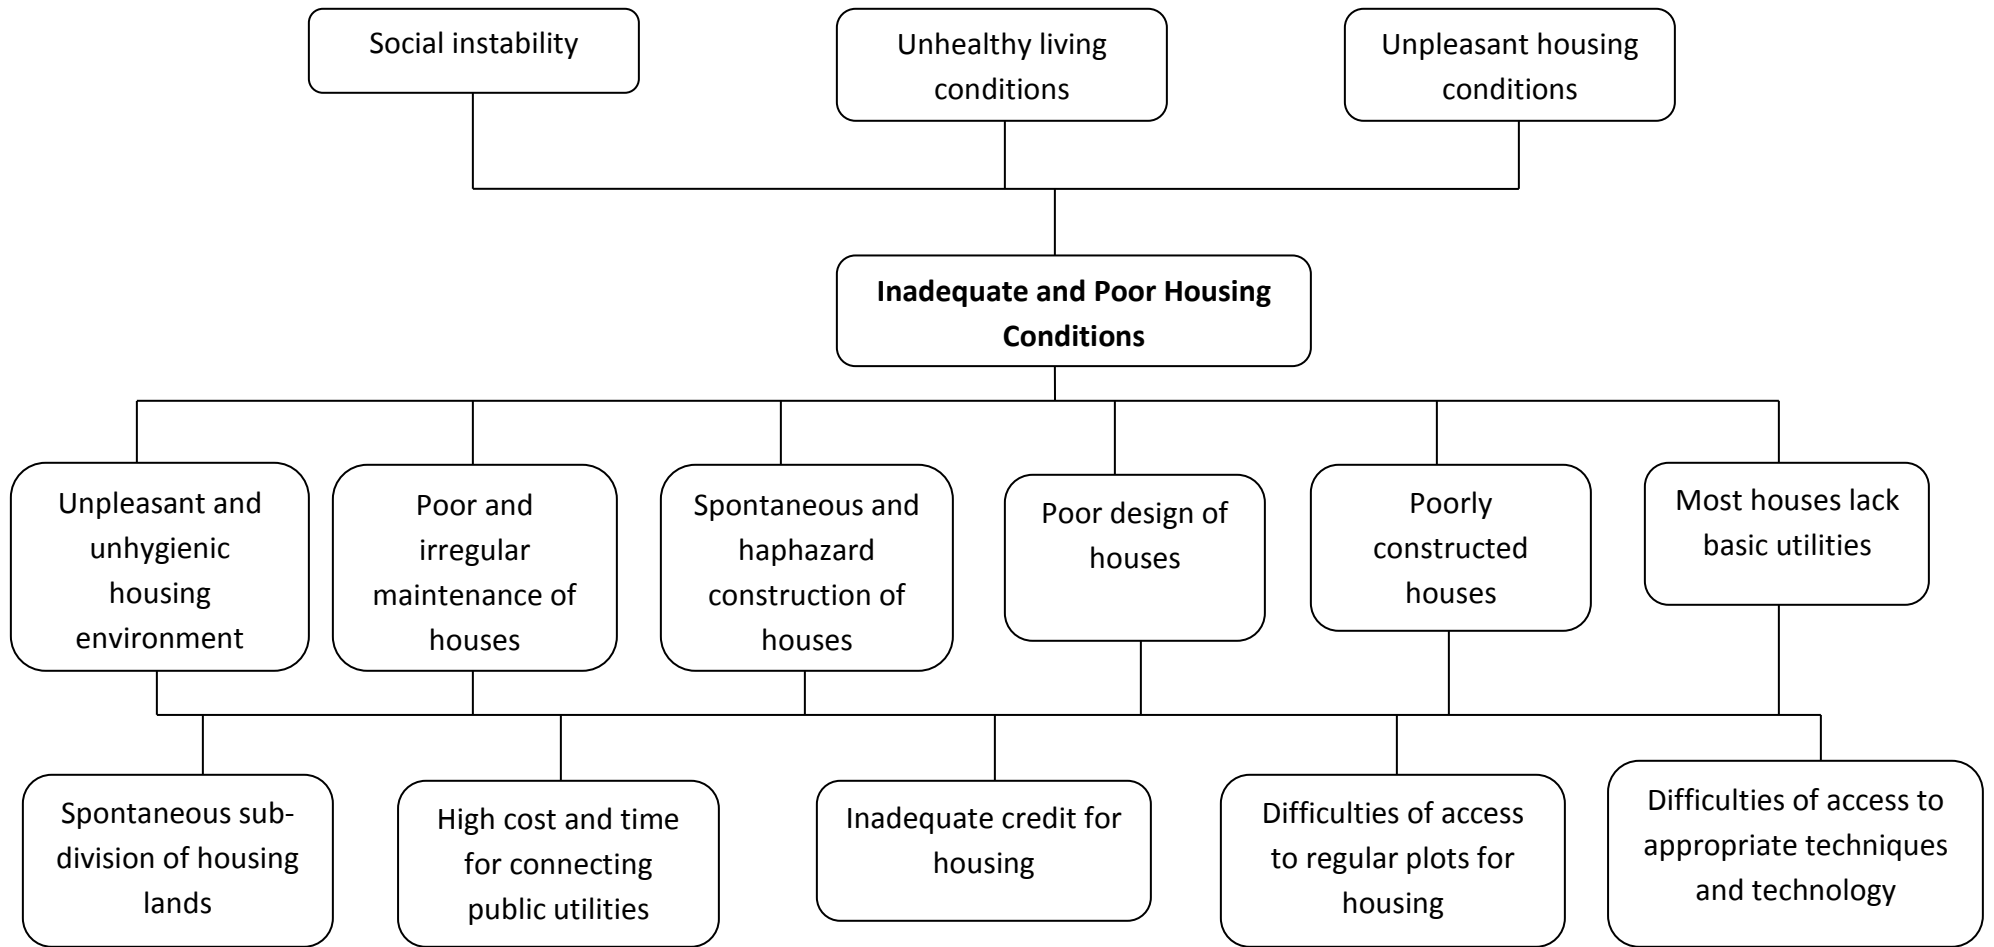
Social instability

Unhealthy living conditions

Unpleasant housing conditions

**Inadequate and Poor Housing Conditions**

Unpleasant and unhygienic housing environment

Poor and irregular maintenance of houses

Spontaneous and haphazard construction of houses

Poor design of houses

Poorly constructed houses

Most houses lack basic utilities

Spontaneous subdivision of housing lands

High cost and time for connecting public utilities

Inadequate credit for housing

Difficulties of access to regular plots for housing

Difficulties of access to appropriate techniques and technology